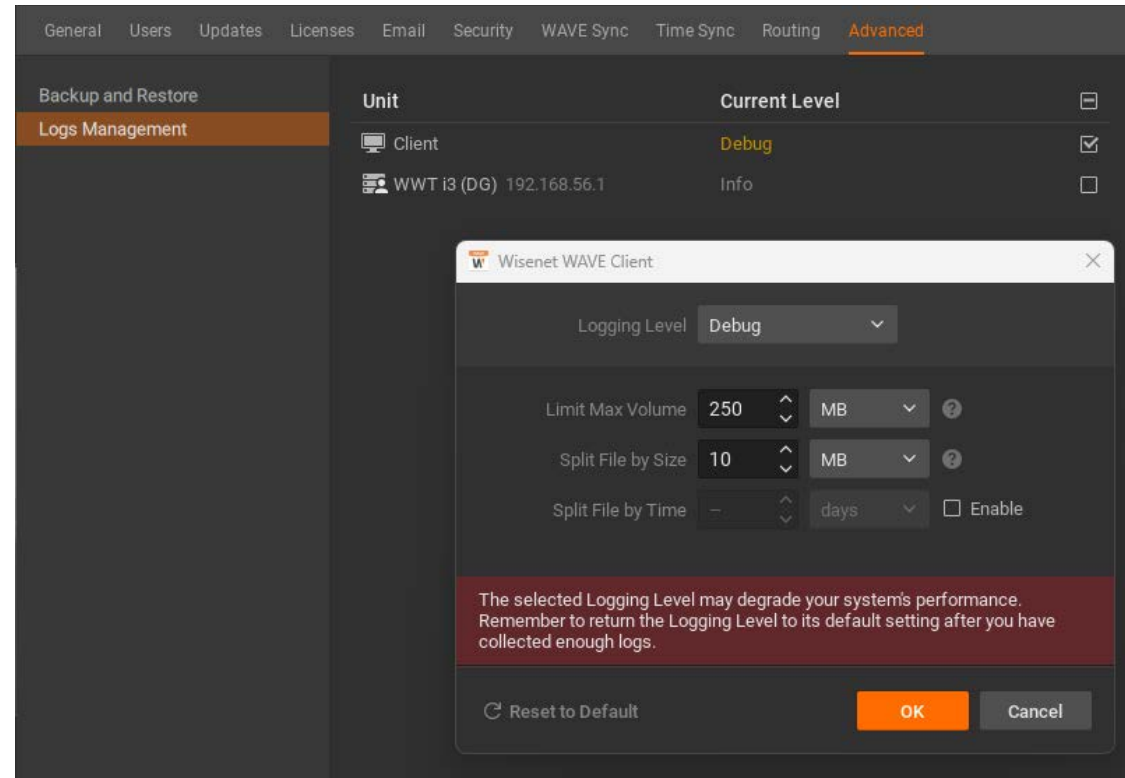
General Users Updates Licenses Email Security WAVE Sync Time Sync Routing Advanced

Backup and Restore
Logs Management

| Unit | Current Level |
|---|---|
| Client | Debug |
| WWT i3 (DG) 192.168.56.1 | Info |

W Wisenet WAVE Client

Logging Level Debug

Limit Max Volume 250 MB

Split File by Size 10 MB

Split File by Time – days Enable

The selected Logging Level may degrade your system's performance. Remember to return the Logging Level to its default setting after you have collected enough logs.

Reset to Default

OK

Cancel